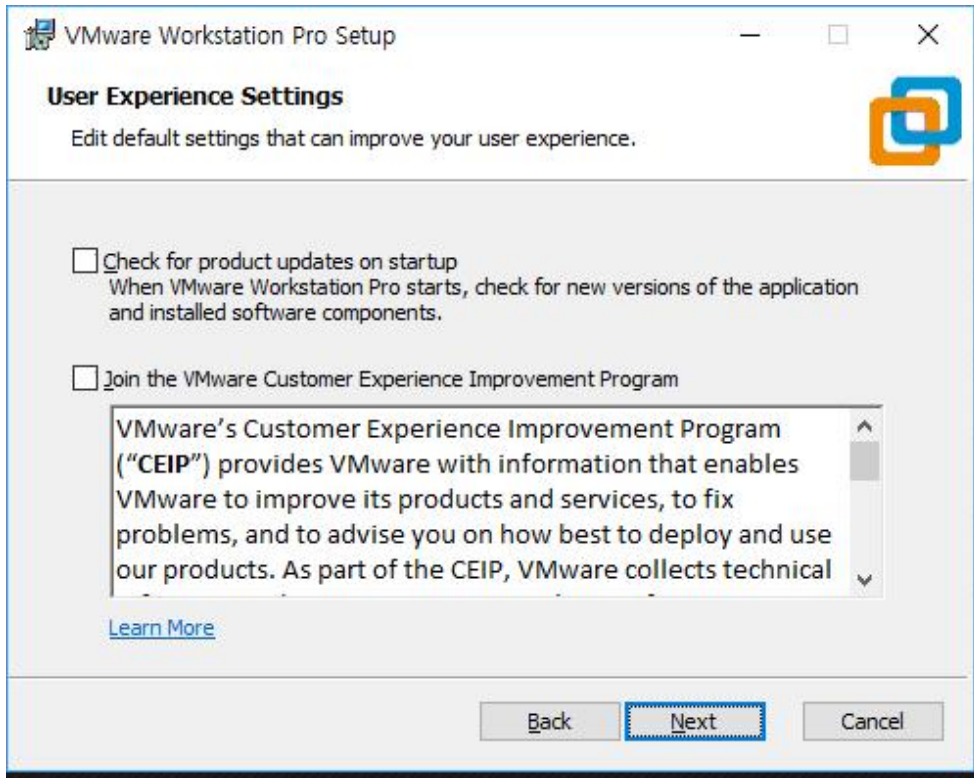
VMware Workstation Pro Setup

User Experience Settings

Edit default settings that can improve your user experience.

Check for product updates on startup
When VMware Workstation Pro starts, check for new versions of the application and installed software components.

Join the VMware Customer Experience Improvement Program

VMware's Customer Experience Improvement Program ("CEIP") provides VMware with information that enables VMware to improve its products and services, to fix problems, and to advise you on how best to deploy and use our products. As part of the CEIP, VMware collects technical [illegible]

Learn More

Back Next Cancel